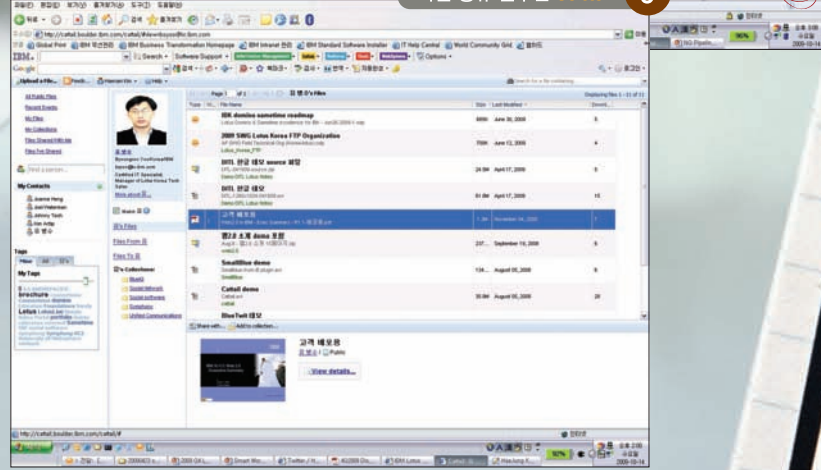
IBM domino sametime roadmap

2009 SWG Lotus Korea FTP Organization

DITL 한글 데모 source 화일

DITL 한글 데모

고객 배포용

웹2.0 소개 demo 포함

SmallBlue demo

Cattail demo

BlueTwit 데모

My Contacts

Tags

My Tags

brochure

Lotus

Share with...

Add to collection...

고객 배포용

View details...

June 30, 2009

June 12, 2009

April 17, 2009

April 17, 2009

September 15, 2008

August 05, 2008

August 05, 2008

http://cattail.boulder.ibm.com/cattail/#

Global Print

IBM Intranet

IBM Business Transformation Homepage

IBM Standard Software Installer

IT Help Central

World Community Grid

Search

Software Support

Options

Google

Upload a file...

All Public Files

Recent Events

My Files

My Collections

Files Shared With Me

Files I've Shared

Find a person...

IB's Files

Files From 표

Files To 표

Collections

Smart Mo...

Twitter

Cattail

2009-10-14